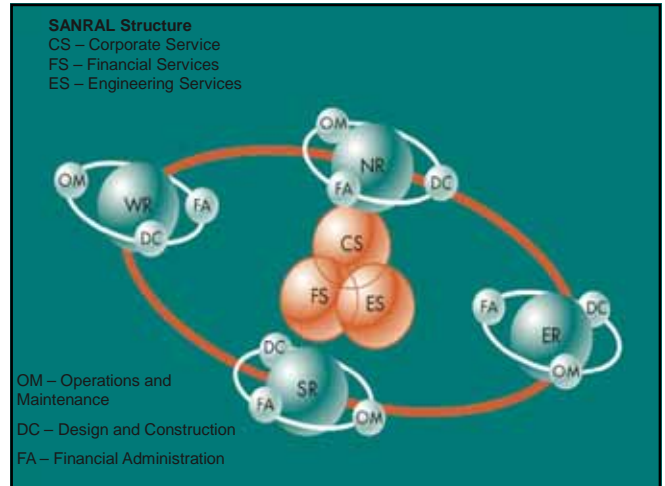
**SANRAL Structure**
CS – Corporate Service
FS – Financial Services
ES – Engineering Services

OM
NR
FA
DC

OM
WR
FA
DC

CS
FS
ES

FA
DC
ER
OM

DC
SR
FA
OM

OM – Operations and Maintenance

DC – Design and Construction

FA – Financial Administration